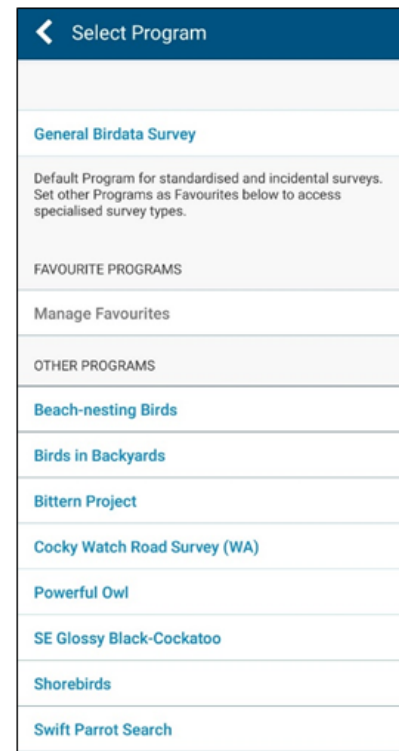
Select Program

General Birdata Survey

Default Program for standardised and incidental surveys. Set other Programs as Favourites below to access specialised survey types.

FAVOURITE PROGRAMS

Manage Favourites

OTHER PROGRAMS

Beach-nesting Birds

Birds in Backyards

Bittern Project

Cocky Watch Road Survey (WA)

Powerful Owl

SE Glossy Black-Cockatoo

Shorebirds

Swift Parrot Search